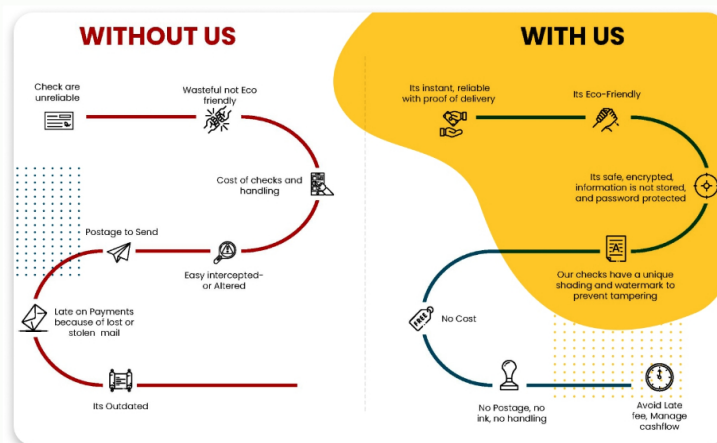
WITHOUT US

Check are unreliable

Wasteful not Eco friendly

Cost of checks and handling

Postage to Send

Easy intercepted- or Altered

Late on Payments because of lost or stolen mail

Its Outdated

WITH US

Its instant, reliable with proof of delivery

Its Eco-Friendly

Its safe, encrypted, information is not stored, and password protected

Our checks have a unique shading and watermark to prevent tampering

No Cost

No Postage, no ink, no handling

Avoid Late fee, Manage cashflow